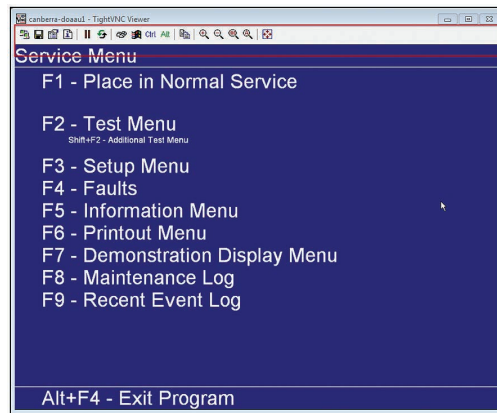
canberra-doaau1 - TightVNC Viewer

Ctrl Alt

Service Menu

F1 - Place in Normal Service

F2 - Test Menu
Shift+F2 - Additional Test Menu

F3 - Setup Menu
F4 - Faults
F5 - Information Menu
F6 - Printout Menu
F7 - Demonstration Display Menu
F8 - Maintenance Log
F9 - Recent Event Log

Alt+F4 - Exit Program